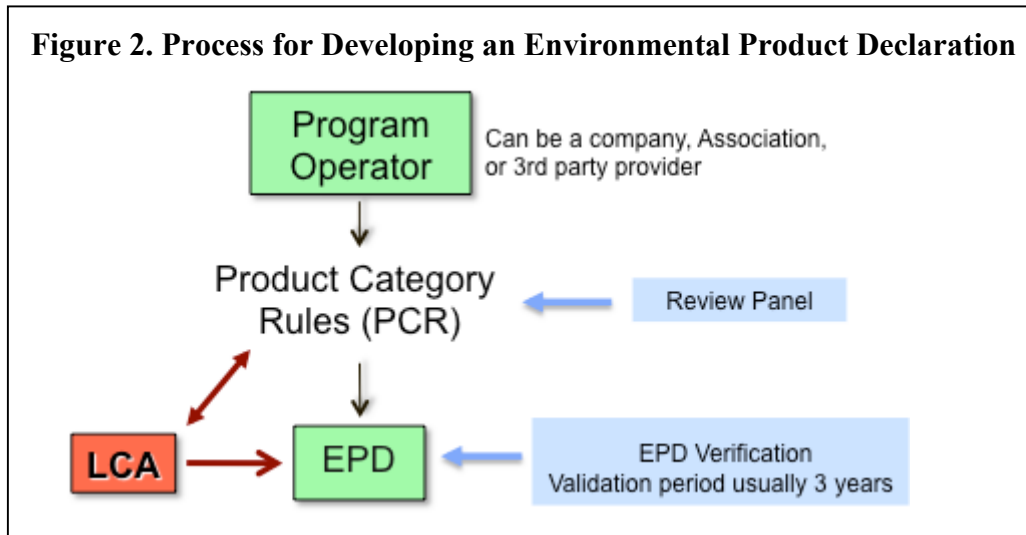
Figure 2. Process for Developing an Environmental Product Declaration

Program Operator

Can be a company, Association, or 3rd party provider

Product Category Rules (PCR)

Review Panel

LCA

EPD

EPD Verification
Validation period usually 3 years